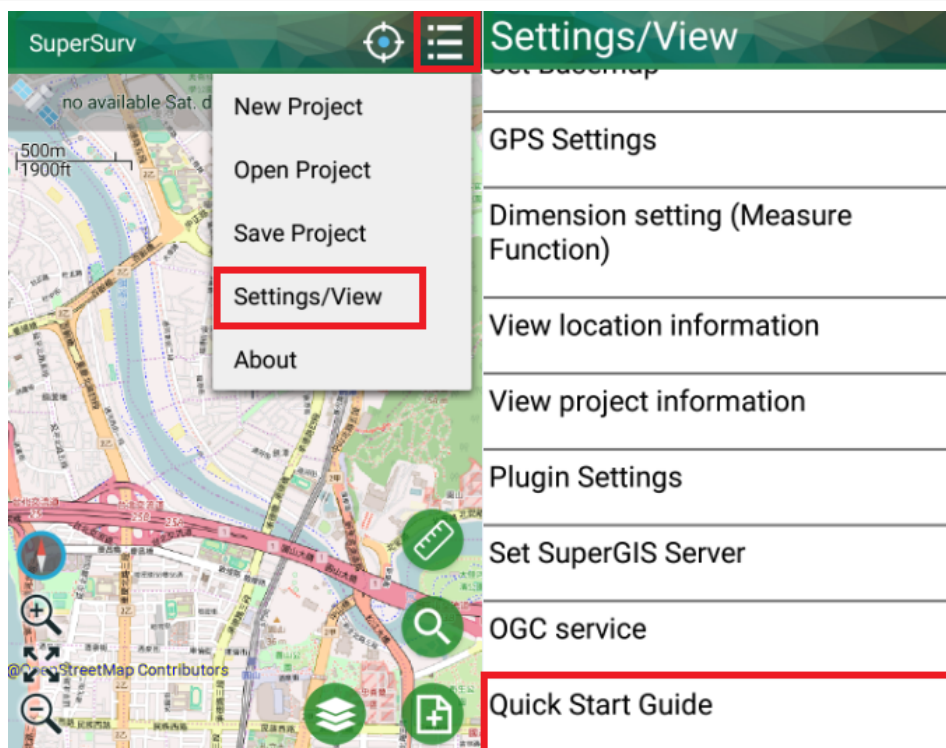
SuperSurv

no available Sat. d

500m
1900ft

New Project

Open Project

Save Project

Settings/View

About

@OpenStreetMap Contributors

Settings/View

Set Basemap

GPS Settings

Dimension setting (Measure Function)

View location information

View project information

Plugin Settings

Set SuperGIS Server

OGC service

Quick Start Guide